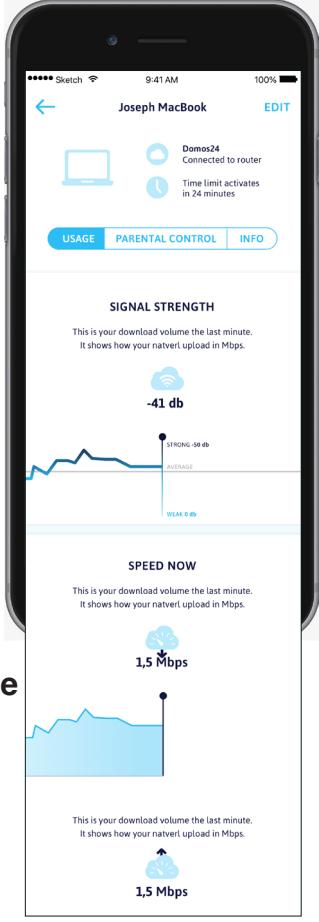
●●●●● Sketch
9:41 AM
100%

Joseph MacBook
EDIT

Domos24
Connected to router

Time limit activates in 24 minutes

USAGE
PARENTAL CONTROL
INFO

SIGNAL STRENGTH

This is your download volume the last minute. It shows how your natverl upload in Mbps.

-41 db

STRONG -50 db
AVERAGE
WEAK 0 db

SPEED NOW

This is your download volume the last minute. It shows how your natverl upload in Mbps.

1,5 Mbps

e

This is your download volume the last minute. It shows how your natverl upload in Mbps.

1,5 Mbps